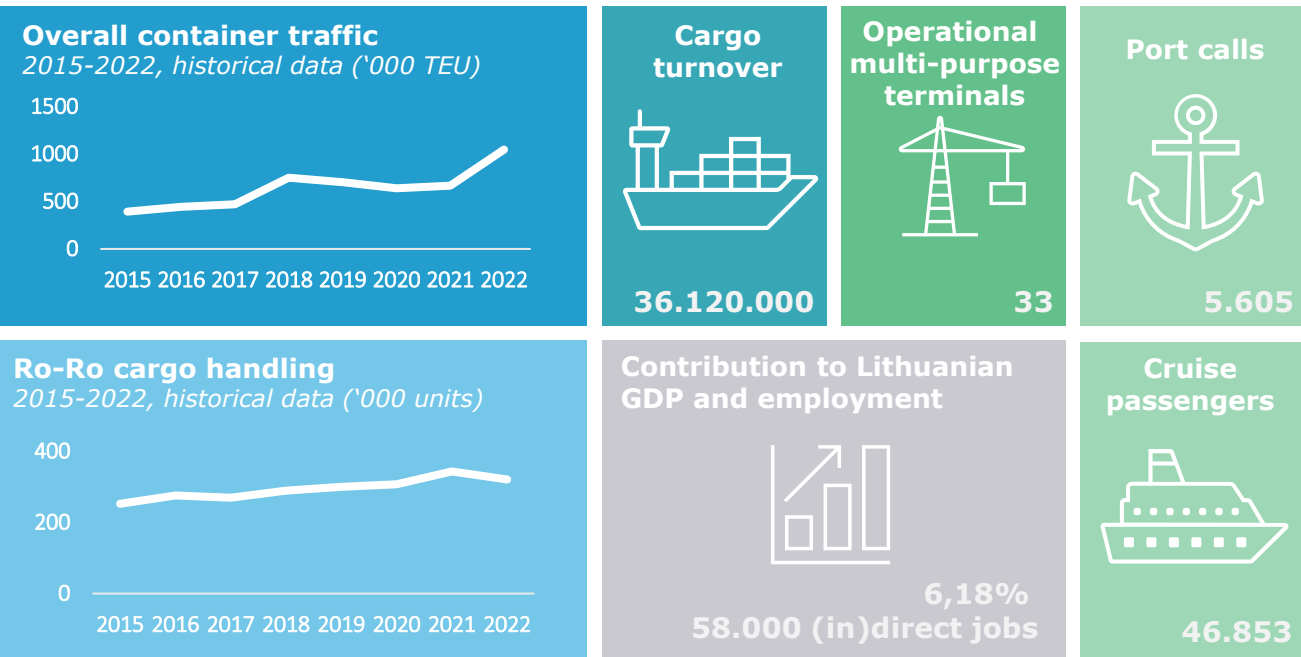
Overall container traffic
2015-2022, historical data ('000 TEU)

1500
1000
500
0

2015 2016 2017 2018 2019 2020 2021 2022

Cargo turnover

36.120.000

Operational multi-purpose terminals

33

Port calls

5.605

Ro-Ro cargo handling
2015-2022, historical data ('000 units)

400
200
0

2015 2016 2017 2018 2019 2020 2021 2022

Contribution to Lithuanian GDP and employment

6,18%
58.000 (in)direct jobs

Cruise passengers

46.853